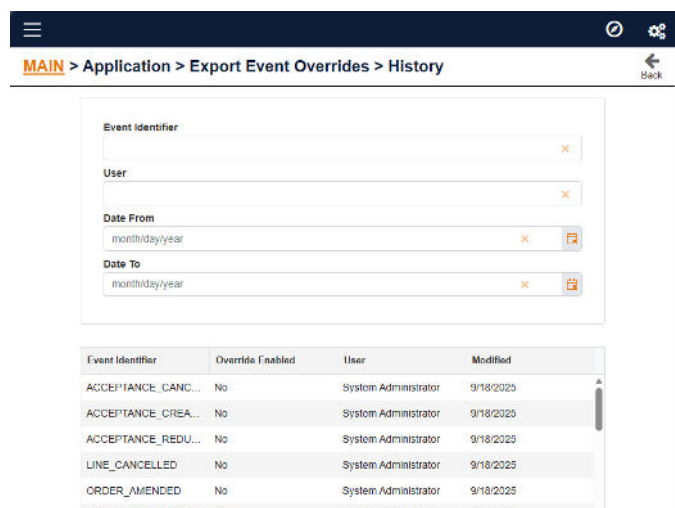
MAIN > Application > Export Event Overrides > History

Back

Event Identifier

User

Date From

month/day/year

Date To

month/day/year

| Event Identifier | Override Enabled | User | Modified |
|---|---|---|---|
| ACCEPTANCE_CANC... | No | System Administrator | 9/18/2025 |
| ACCEPTANCE_CREA... | No | System Administrator | 9/18/2025 |
| ACCEPTANCE_REDU... | No | System Administrator | 9/18/2025 |
| LINE_CANCELLED | No | System Administrator | 9/18/2025 |
| ORDER_AMENDED | No | System Administrator | 9/18/2025 |